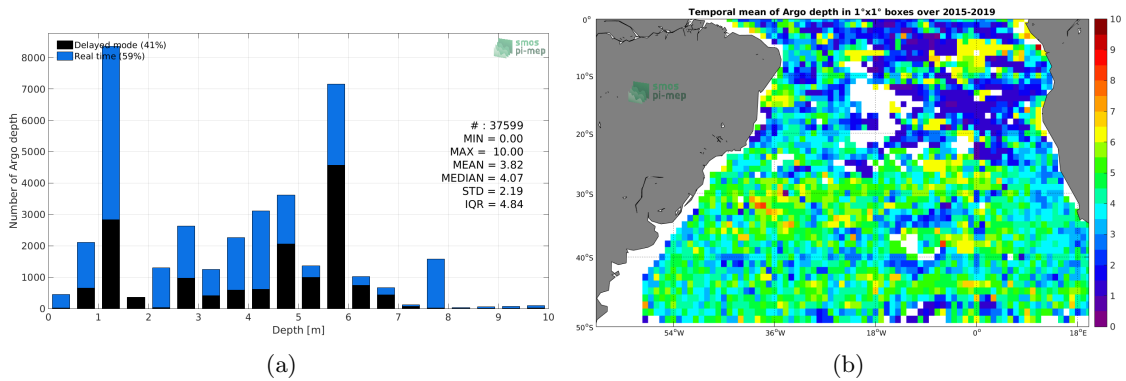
Delayed mode (41%)
Real time (59%)

smos pi-mep

8000
7000
6000
5000
4000
3000
2000
1000
0

Number of Argo depth

# : 37599
MIN = 0.00
MAX = 10.00
MEAN = 3.82
MEDIAN = 4.07
STD = 2.19
IQR = 4.84

0 1 2 3 4 5 6 7 8 9 10
Depth [m]

(a)

Temporal mean of Argo depth in 1°x1° boxes over 2015-2019

smos pi-mep

0°
10°S
20°S
30°S
40°S
50°S

54°W 36°W 18°W 0° 18°E

10
9
8
7
6
5
4
3
2
1
0

(b)